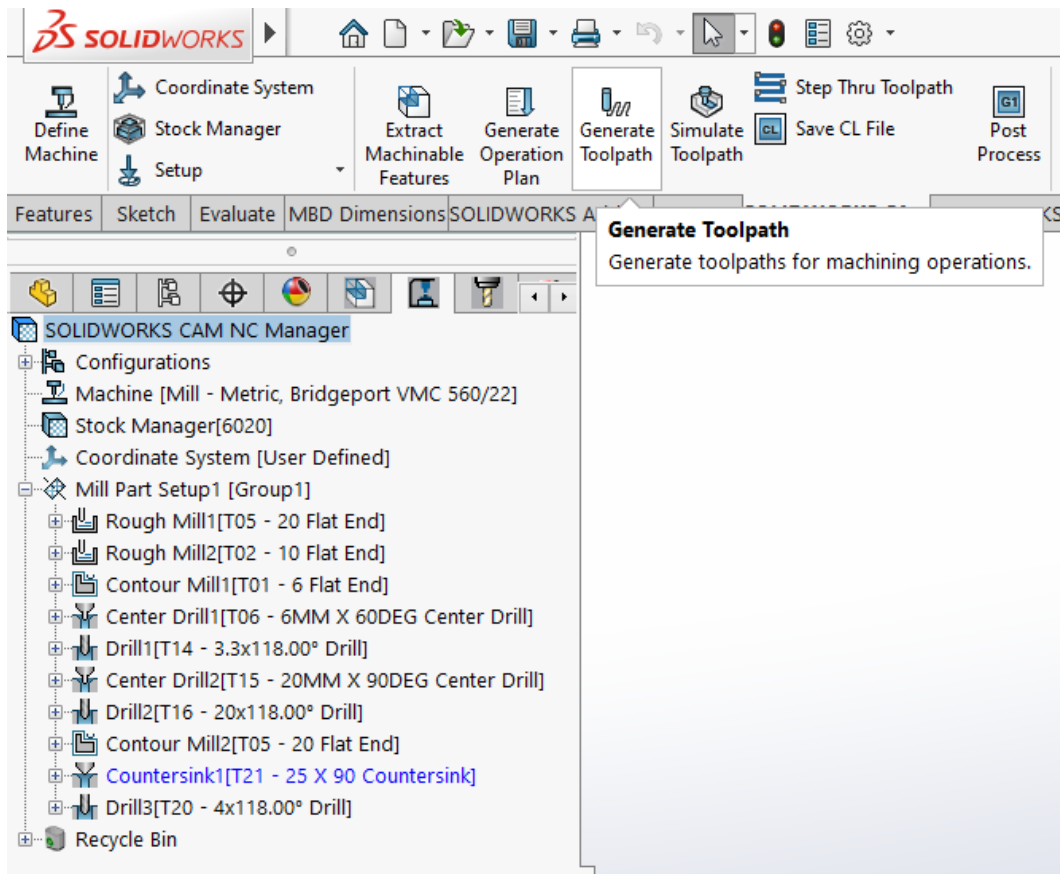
SOLIDWORKS

Define Machine
Coordinate System
Stock Manager
Setup
Extract Machinable Features
Generate Operation Plan
Generate Toolpath
Simulate Toolpath
Step Thru Toolpath
Save CL File
Post Process

Features | Sketch | Evaluate | MBD Dimensions | SOLIDWORKS A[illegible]

Generate Toolpath
Generate toolpaths for machining operations.

SOLIDWORKS CAM NC Manager
Configurations
Machine [Mill - Metric, Bridgeport VMC 560/22]
Stock Manager[6020]
Coordinate System [User Defined]
Mill Part Setup1 [Group1]
Rough Mill1[T05 - 20 Flat End]
Rough Mill2[T02 - 10 Flat End]
Contour Mill1[T01 - 6 Flat End]
Center Drill1[T06 - 6MM X 60DEG Center Drill]
Drill1[T14 - 3.3x118.00° Drill]
Center Drill2[T15 - 20MM X 90DEG Center Drill]
Drill2[T16 - 20x118.00° Drill]
Contour Mill2[T05 - 20 Flat End]
Countersink1[T21 - 25 X 90 Countersink]
Drill3[T20 - 4x118.00° Drill]
Recycle Bin